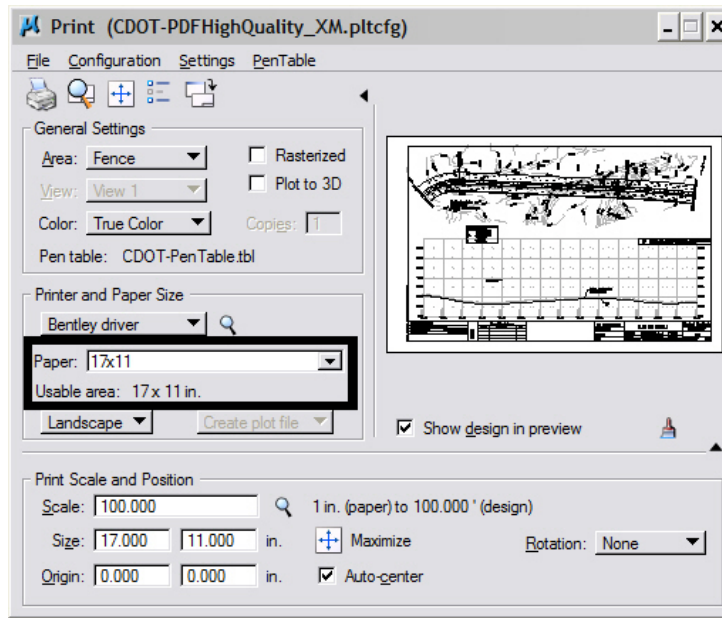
Print (CDOT-PDFHighQuality_XM.pltcfg)

File Configuration Settings PenTable

General Settings

Area: Fence

Rasterized

View: View 1

Plot to 3D

Color: True Color

Copies: 1

Pen table: CDOT-PenTable.tbl

Printer and Paper Size

Bentley driver

Paper: 17x11

Usable area: 17 x 11 in.

Landscape

Create plot file

Show design in preview

Print Scale and Position

Scale: 100.000

1 in. (paper) to 100.000 ' (design)

Size: 17.000 11.000 in.

Maximize

Rotation: None

Origin: 0.000 0.000 in.

Auto-center